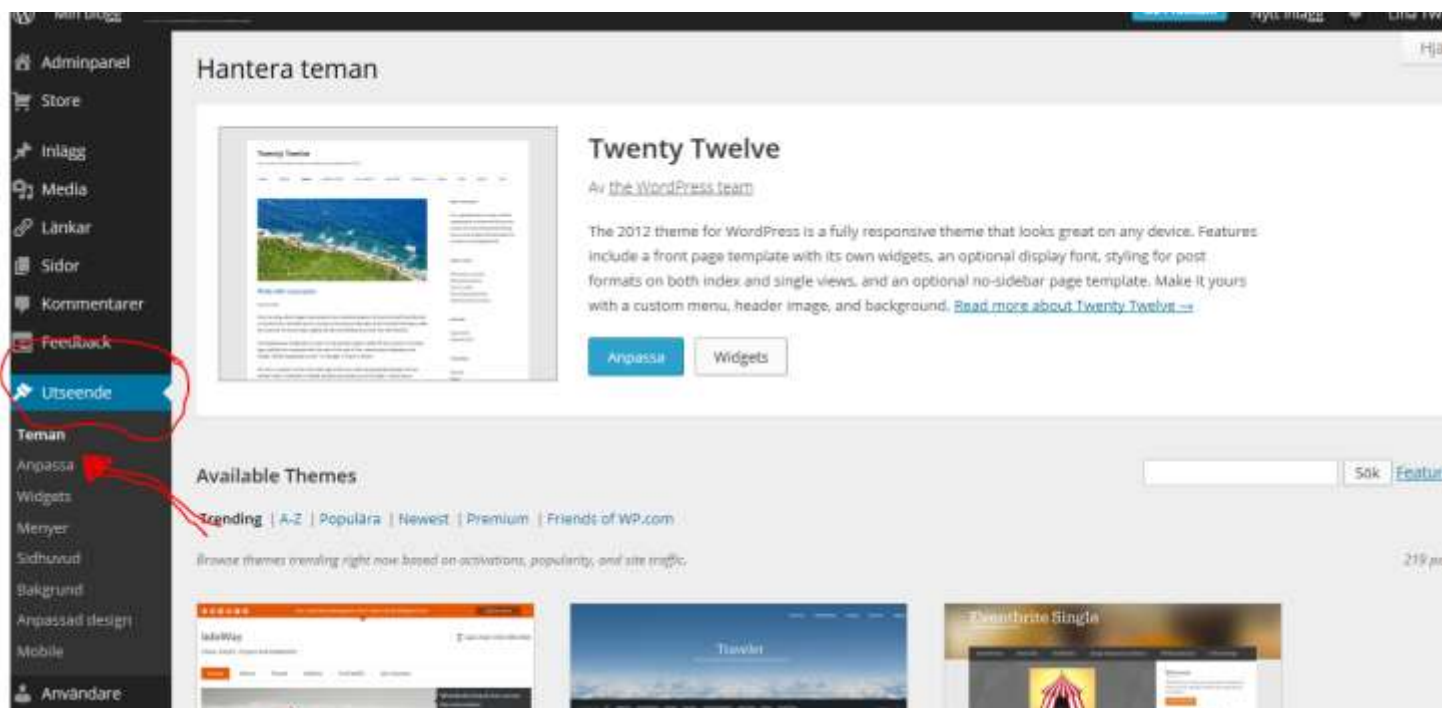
Min blogg

Nytt inlägg

Hjä

Adminpanel
Store
Inlägg
Media
Länkar
Sidor
Kommentarer
Feedback
Utseende
Teman
Anpassa
Widgets
Menyer
Sidhuvud
Bakgrund
Anpassad design
Mobile
Användare

Hantera teman

Twenty Twelve

Av the WordPress team

The 2012 theme for WordPress is a fully responsive theme that looks great on any device. Features include a front page template with its own widgets, an optional display font, styling for post formats on both index and single views, and an optional no-sidebar page template. Make it yours with a custom menu, header image, and background. Read more about Twenty Twelve →

Anpassa Widgets

Available Themes

Sök Featur

Trending | A-Z | Populära | Newest | Premium | Friends of WP.com

Browse themes trending right now based on activations, popularity, and site traffic.

219 p

Traveler

Eventbrite Single